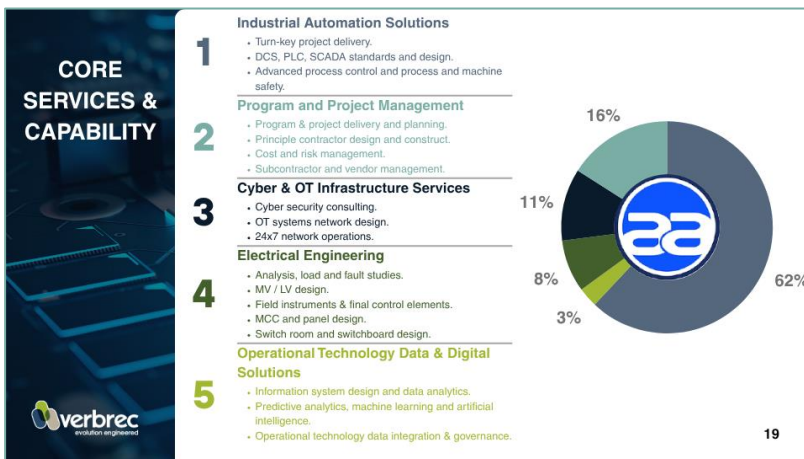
CORE SERVICES & CAPABILITY

verbrec
evolution engineered

1
Industrial Automation Solutions
• Turn-key project delivery.
• DCS, PLC, SCADA standards and design.
• Advanced process control and process and machine safety.

2
Program and Project Management
• Program & project delivery and planning.
• Principle contractor design and construct.
• Cost and risk management.
• Subcontractor and vendor management.

3
Cyber & OT Infrastructure Services
• Cyber security consulting.
• OT systems network design.
• 24x7 network operations.

4
Electrical Engineering
• Analysis, load and fault studies.
• MV / LV design.
• Field instruments & final control elements.
• MCC and panel design.
• Switch room and switchboard design.

5
Operational Technology Data & Digital Solutions
• Information system design and data analytics.
• Predictive analytics, machine learning and artificial intelligence.
• Operational technology data integration & governance.

16%
11%
8%
3%
62%

19